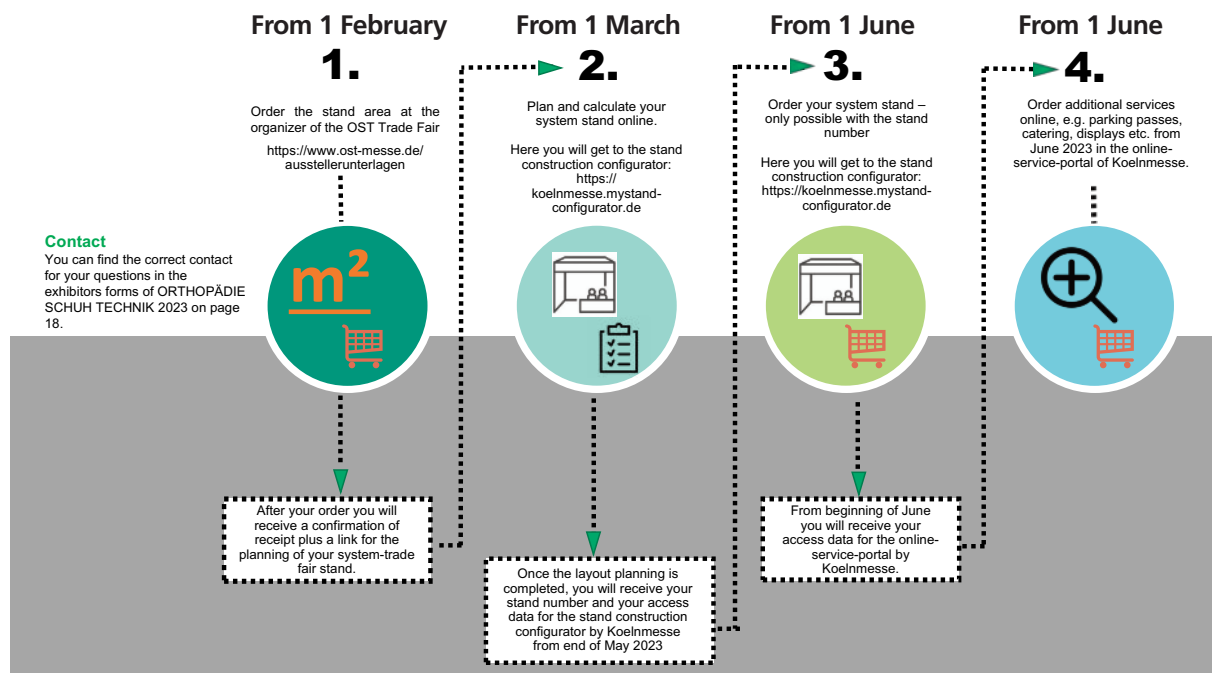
From 1 February
1.
Order the stand area at the organizer of the OST Trade Fair

https://www.ost-messe.de/ausstellerunterlagen

From 1 March
2.
Plan and calculate your system stand online.

Here you will get to the stand construction configurator: https://koelnmesse.mystand-configurator.de

From 1 June
3.
Order your system stand – only possible with the stand number

Here you will get to the stand construction configurator: https://koelnmesse.mystand-configurator.de

From 1 June
4.
Order additional services online, e.g. parking passes, catering, displays etc. from June 2023 in the online-service-portal of Koelnmesse.

Contact
You can find the correct contact for your questions in the exhibitors forms of ORTHOPÄDIE SCHUH TECHNIK 2023 on page 18.

$m^2$

After your order you will receive a confirmation of receipt plus a link for the planning of your system-trade fair stand.

Once the layout planning is completed, you will receive your stand number and your access data for the stand construction configurator by Koelnmesse from end of May 2023

From beginning of June you will receive your access data for the online-service-portal by Koelnmesse.